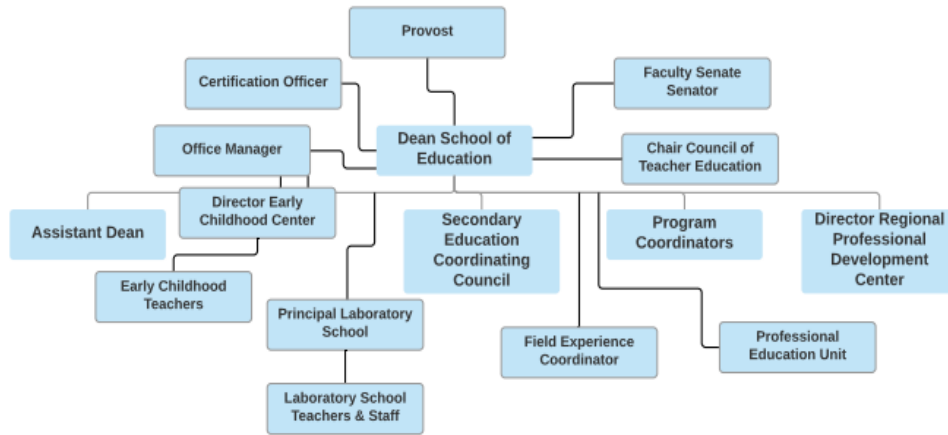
Provost

Certification Officer

Faculty Senate Senator

Office Manager

Dean School of Education

Chair Council of Teacher Education

Director Early Childhood Center

Assistant Dean

Secondary Education Coordinating Council

Program Coordinators

Director Regional Professional Development Center

Early Childhood Teachers

Principal Laboratory School

Field Experience Coordinator

Professional Education Unit

Laboratory School Teachers & Staff